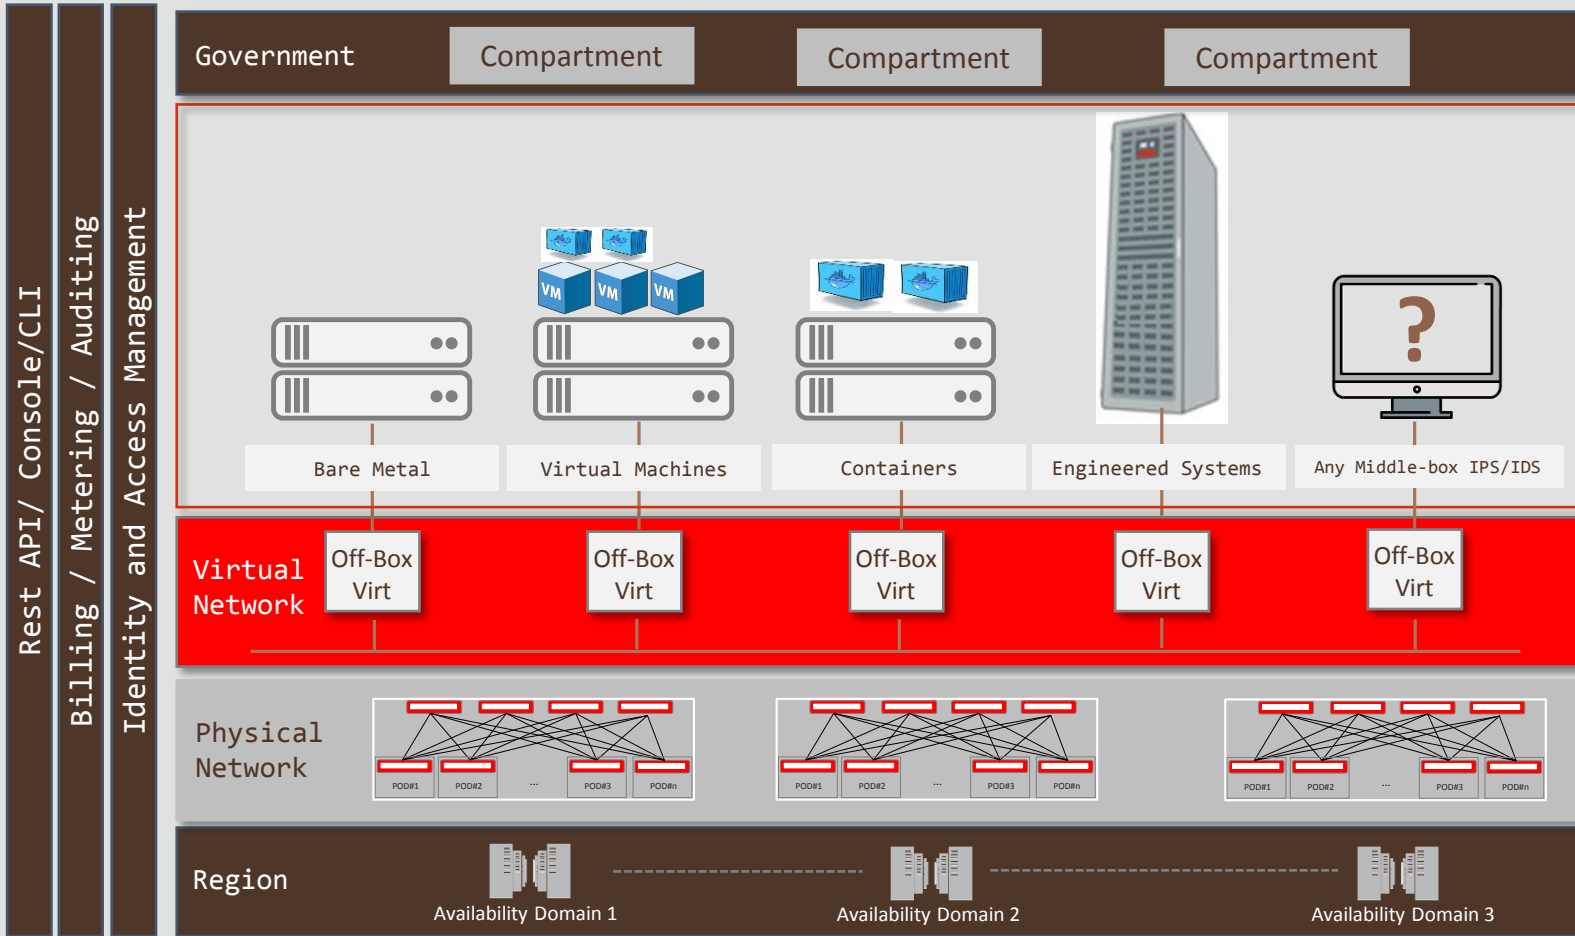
Rest API/ Console/CLI

Billing / Metering / Auditing

Identity and Access Management

Government

Compartment

Compartment

Compartment

VM VM VM

?

Bare Metal

Virtual Machines

Containers

Engineered Systems

Any Middle-box IPS/IDS

Virtual Network

Off-Box Virt

Off-Box Virt

Off-Box Virt

Off-Box Virt

Off-Box Virt

Physical Network

POD#1 POD#2 ... POD#3 POD#n

POD#1 POD#2 ... POD#3 POD#n

POD#1 POD#2 ... POD#3 POD#n

Region

Availability Domain 1

Availability Domain 2

Availability Domain 3